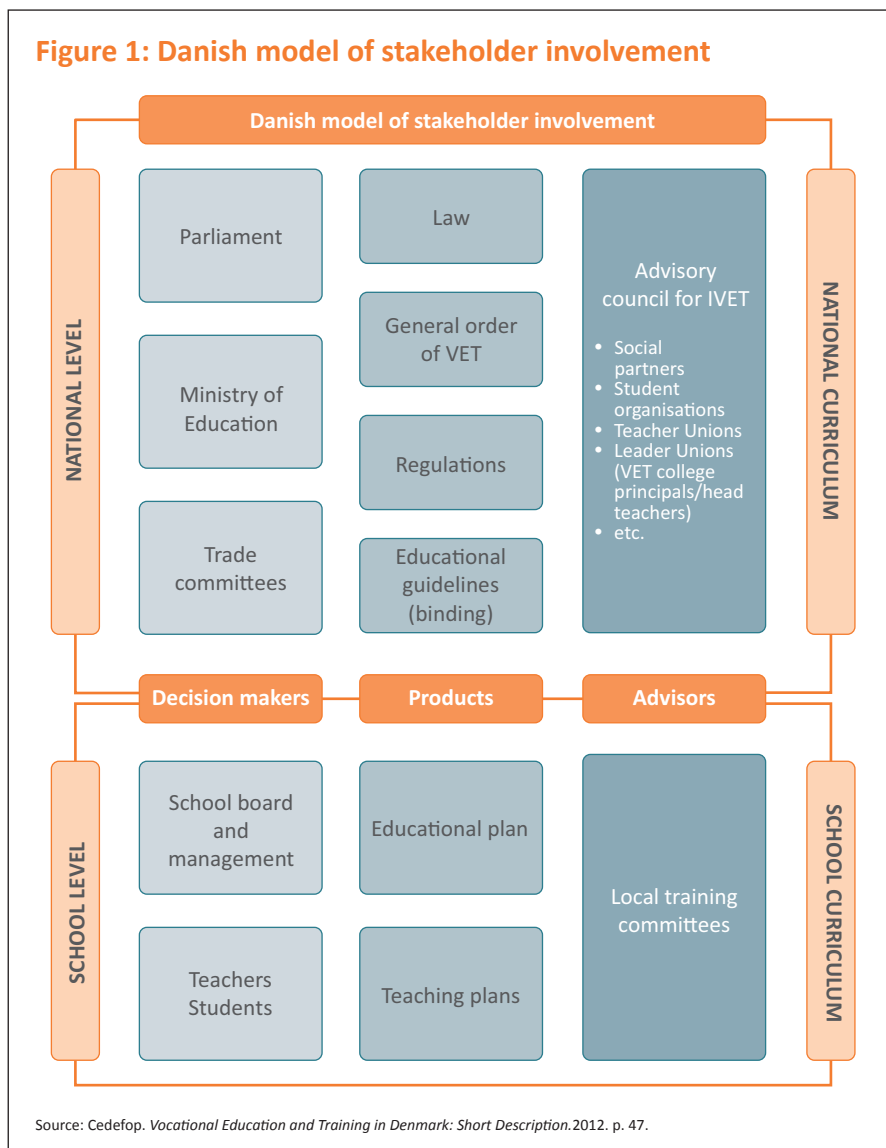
Figure 1: Danish model of stakeholder involvement

Danish model of stakeholder involvement

NATIONAL LEVEL

Parliament

Ministry of Education

Trade committees

Law

General order of VET

Regulations

Educational guidelines (binding)

Advisory council for IVET

- Social partners
- Student organisations
- Teacher Unions
- Leader Unions (VET college principals/head teachers)
- etc.

NATIONAL CURRICULUM

Decision makers

Products

Advisors

SCHOOL LEVEL

School board and management

Teachers Students

Educational plan

Teaching plans

Local training committees

SCHOOL CURRICULUM

Source: Cedefop. *Vocational Education and Training in Denmark: Short Description.*2012. p. 47.